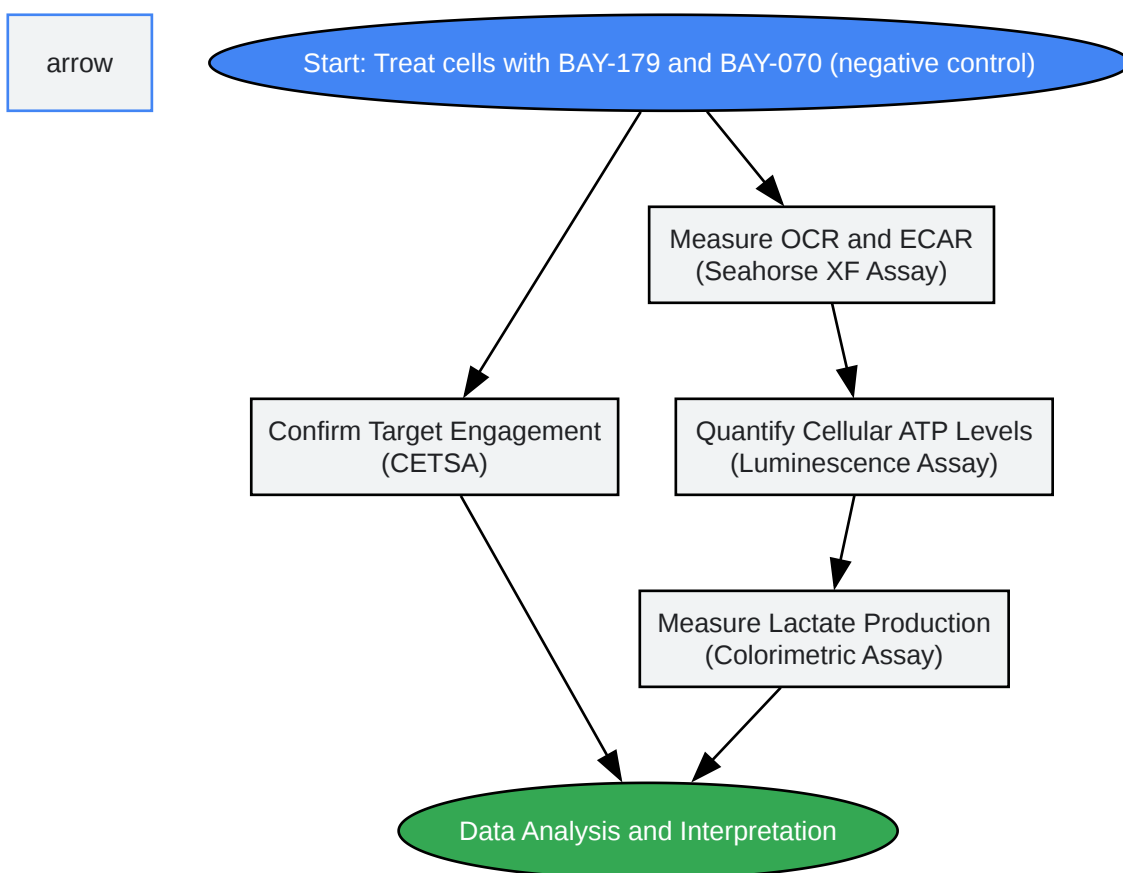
arrow

Start: Treat cells with BAY-179 and BAY-070 (negative control)

Measure OCR and ECAR (Seahorse XF Assay)

Confirm Target Engagement (CETSA)

Quantify Cellular ATP Levels (Luminescence Assay)

Measure Lactate Production (Colorimetric Assay)

Data Analysis and Interpretation